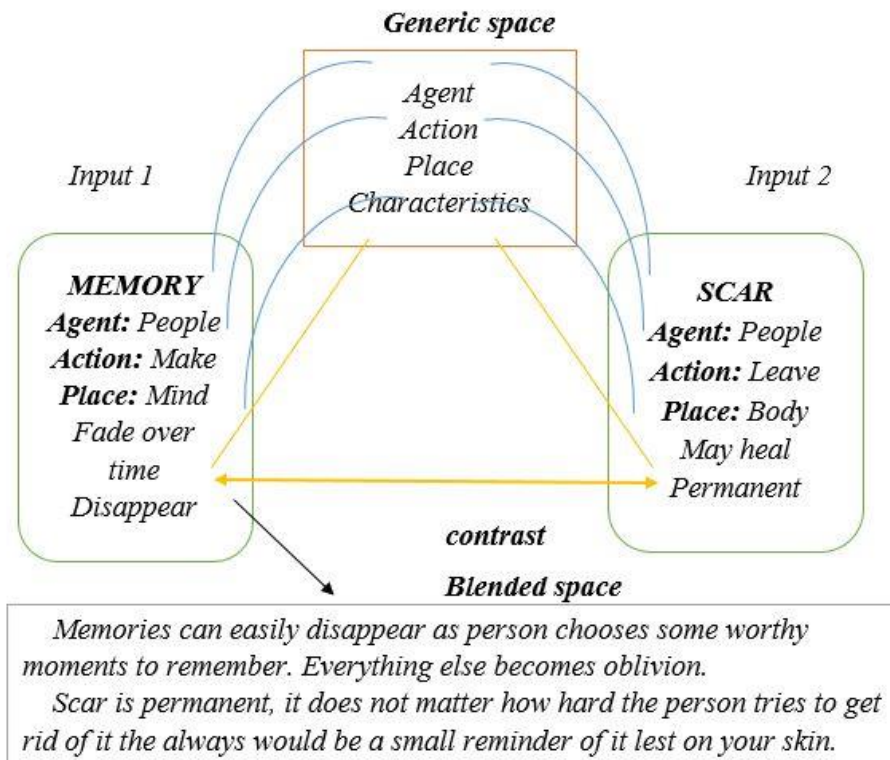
Generic space

Agent
Action
Place
Characteristics

Input 1

Input 2

MEMORY
Agent: People
Action: Make
Place: Mind
Fade over time
Disappear

SCAR
Agent: People
Action: Leave
Place: Body
May heal
Permanent

contrast

Blended space

Memories can easily disappear as person chooses some worthy moments to remember. Everything else becomes oblivion.

Scar is permanent, it does not matter how hard the person tries to get rid of it the always would be a small reminder of it lest on your skin.